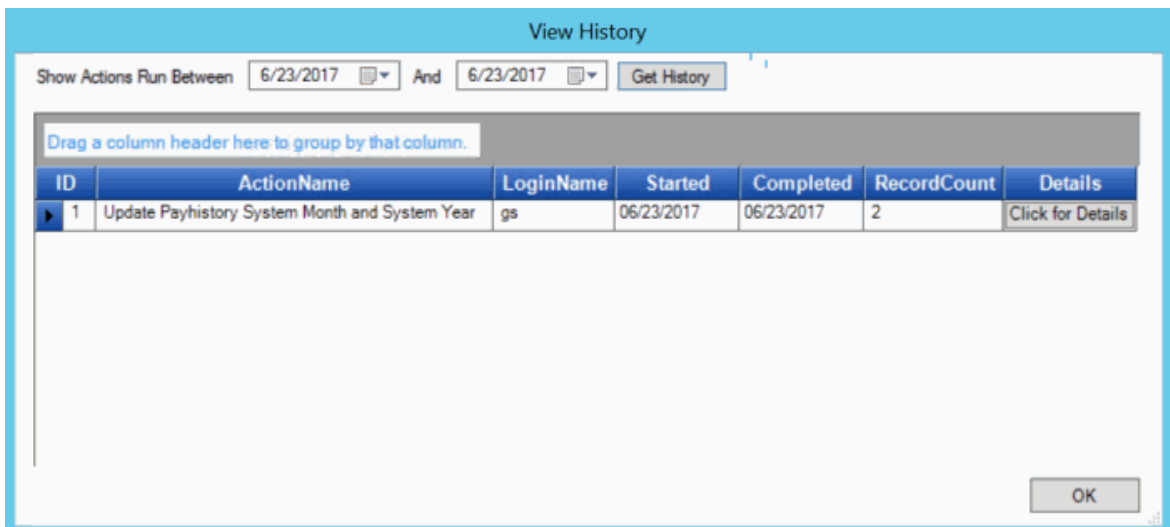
View History

Show Actions Run Between 6/23/2017 And 6/23/2017 Get History

Drag a column header here to group by that column.

| ID | ActionName | LoginName | Started | Completed | RecordCount | Details |
|---|---|---|---|---|---|---|
| 1 | Update Payhistory System Month and System Year | gs | 06/23/2017 | 06/23/2017 | 2 | Click for Details |

OK